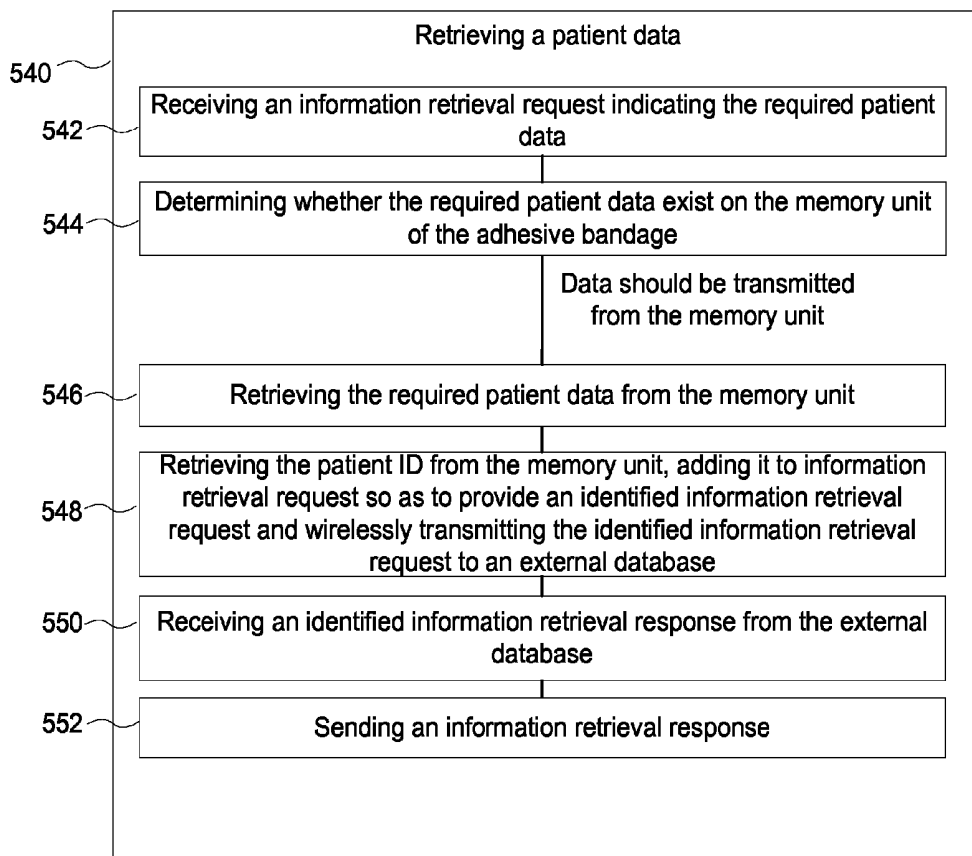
540

Retrieving a patient data

542 Receiving an information retrieval request indicating the required patient data

544 Determining whether the required patient data exist on the memory unit of the adhesive bandage

Data should be transmitted from the memory unit

546 Retrieving the required patient data from the memory unit

548 Retrieving the patient ID from the memory unit, adding it to information retrieval request so as to provide an identified information retrieval request and wirelessly transmitting the identified information retrieval request to an external database

550 Receiving an identified information retrieval response from the external database

552 Sending an information retrieval response